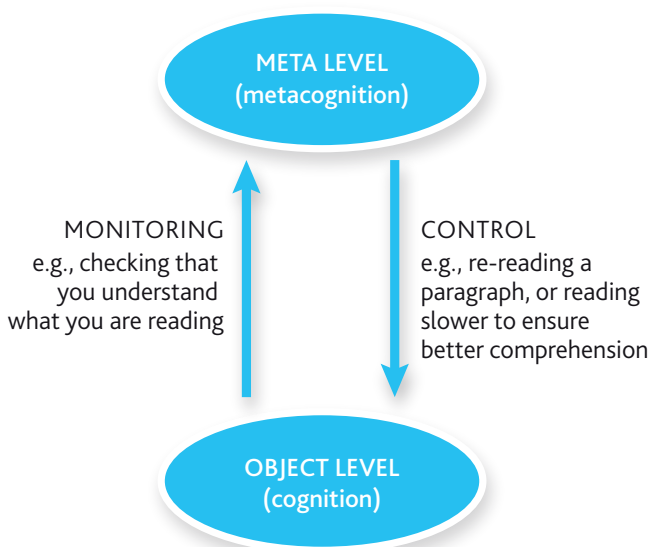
META LEVEL
(metacognition)

MONITORING
e.g., checking that you understand what you are reading

CONTROL
e.g., re-reading a paragraph, or reading slower to ensure better comprehension

OBJECT LEVEL
(cognition)